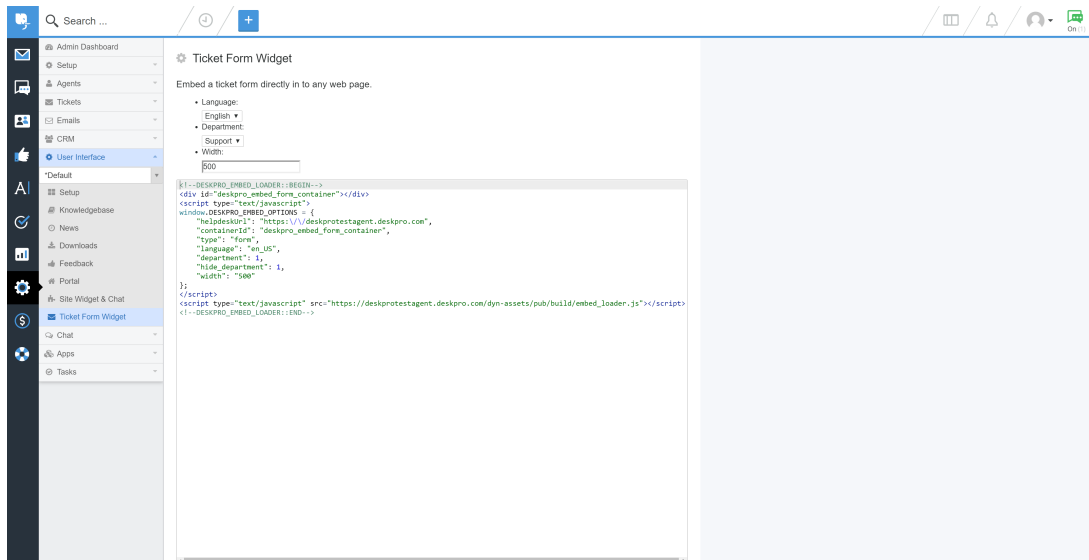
Search ...

+

On

Admin Dashboard
Setup
Agents
Tickets
Emails
CRM
User Interface
*Default
Setup
Knowledgebase
News
Downloads
Feedback
Portal
Site Widget & Chat
Ticket Form Widget
Chat
Apps
Tasks

Ticket Form Widget

Embed a ticket form directly in to any web page.

- Language:
English
- Department:
Support
- Width:
500

```
<!--DESKPRO_EMBED_LOADER::BEGIN-->
<div id="deskpro_embed_form_container"></div>
<script type="text/javascript">
window.DESKPRO_EMBED_OPTIONS = {
    "helpdeskUrl": "https:\/\/deskprotestagent.deskpro.com",
    "containerId": "deskpro_embed_form_container",
    "type": "form",
    "language": "en_US",
    "department": 1,
    "hide_department": 1,
    "width": "500"
};
</script>
<script type="text/javascript" src="https://deskprotestagent.deskpro.com/dyn-assets/pub/build/embed_loader.js"></script>
<!--DESKPRO_EMBED_LOADER::END-->
```